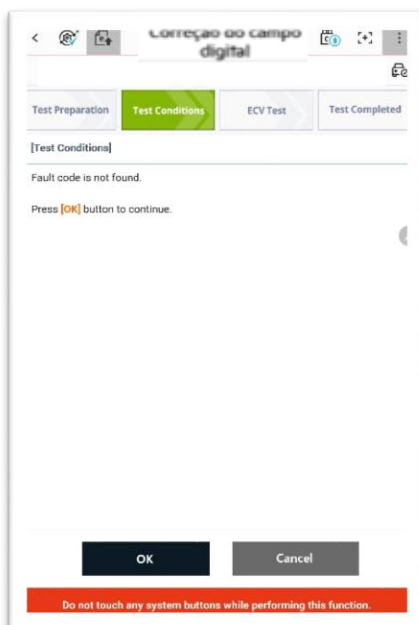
Correção do campo digital

Test Preparation
Test Conditions
ECV Test
Test Completed

[Test Conditions]

Fault code is not found.

Press [OK] button to continue.

OK
Cancel

Do not touch any system buttons while performing this function.